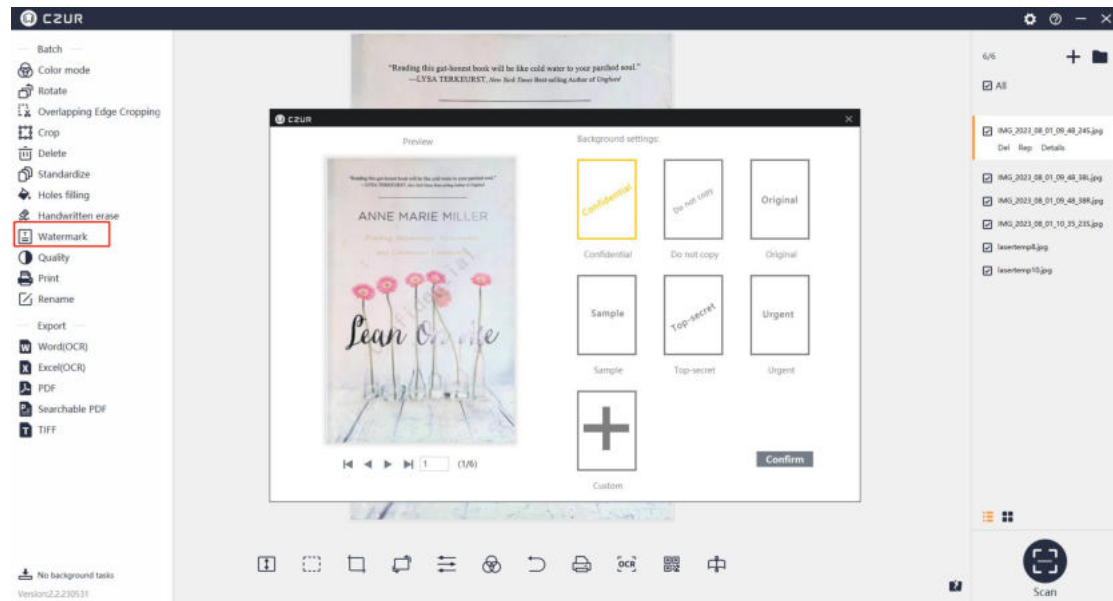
CZUR

Batch
Color mode
Rotate
Overlapping Edge Cropping
Crop
Delete
Standardize
Holes filling
Handwritten erase
Watermark
Quality
Print
Rename
Export
Word(OCR)
Excel(OCR)
PDF
Searchable PDF
TIFF

No background tasks
Version2.2.230531

"Reading this gut-honest book will be like cold water to your parched soul."
—LYSA TERKEURST, New York Times Best-selling Author of Unglued

CZUR
Preview
"Reading this gut-honest book will be like cold water to your parched soul."
ANNE MARIE MILLER
Lean On Me
(1/6)

Background settings:
Confidential
Confidential
Do not copy
Do not copy
Original
Original
Sample
Sample
Top-secret
Top-secret
Urgent
Urgent
Custom
Confirm

6/6
All
IMG_2023_08_01_09_48_24S.jpg
Del Rep Details
IMG_2023_08_01_09_48_38L.jpg
IMG_2023_08_01_09_48_38R.jpg
IMG_2023_08_01_10_35_23S.jpg
lasertemp8.jpg
lasertemp10.jpg

Scan